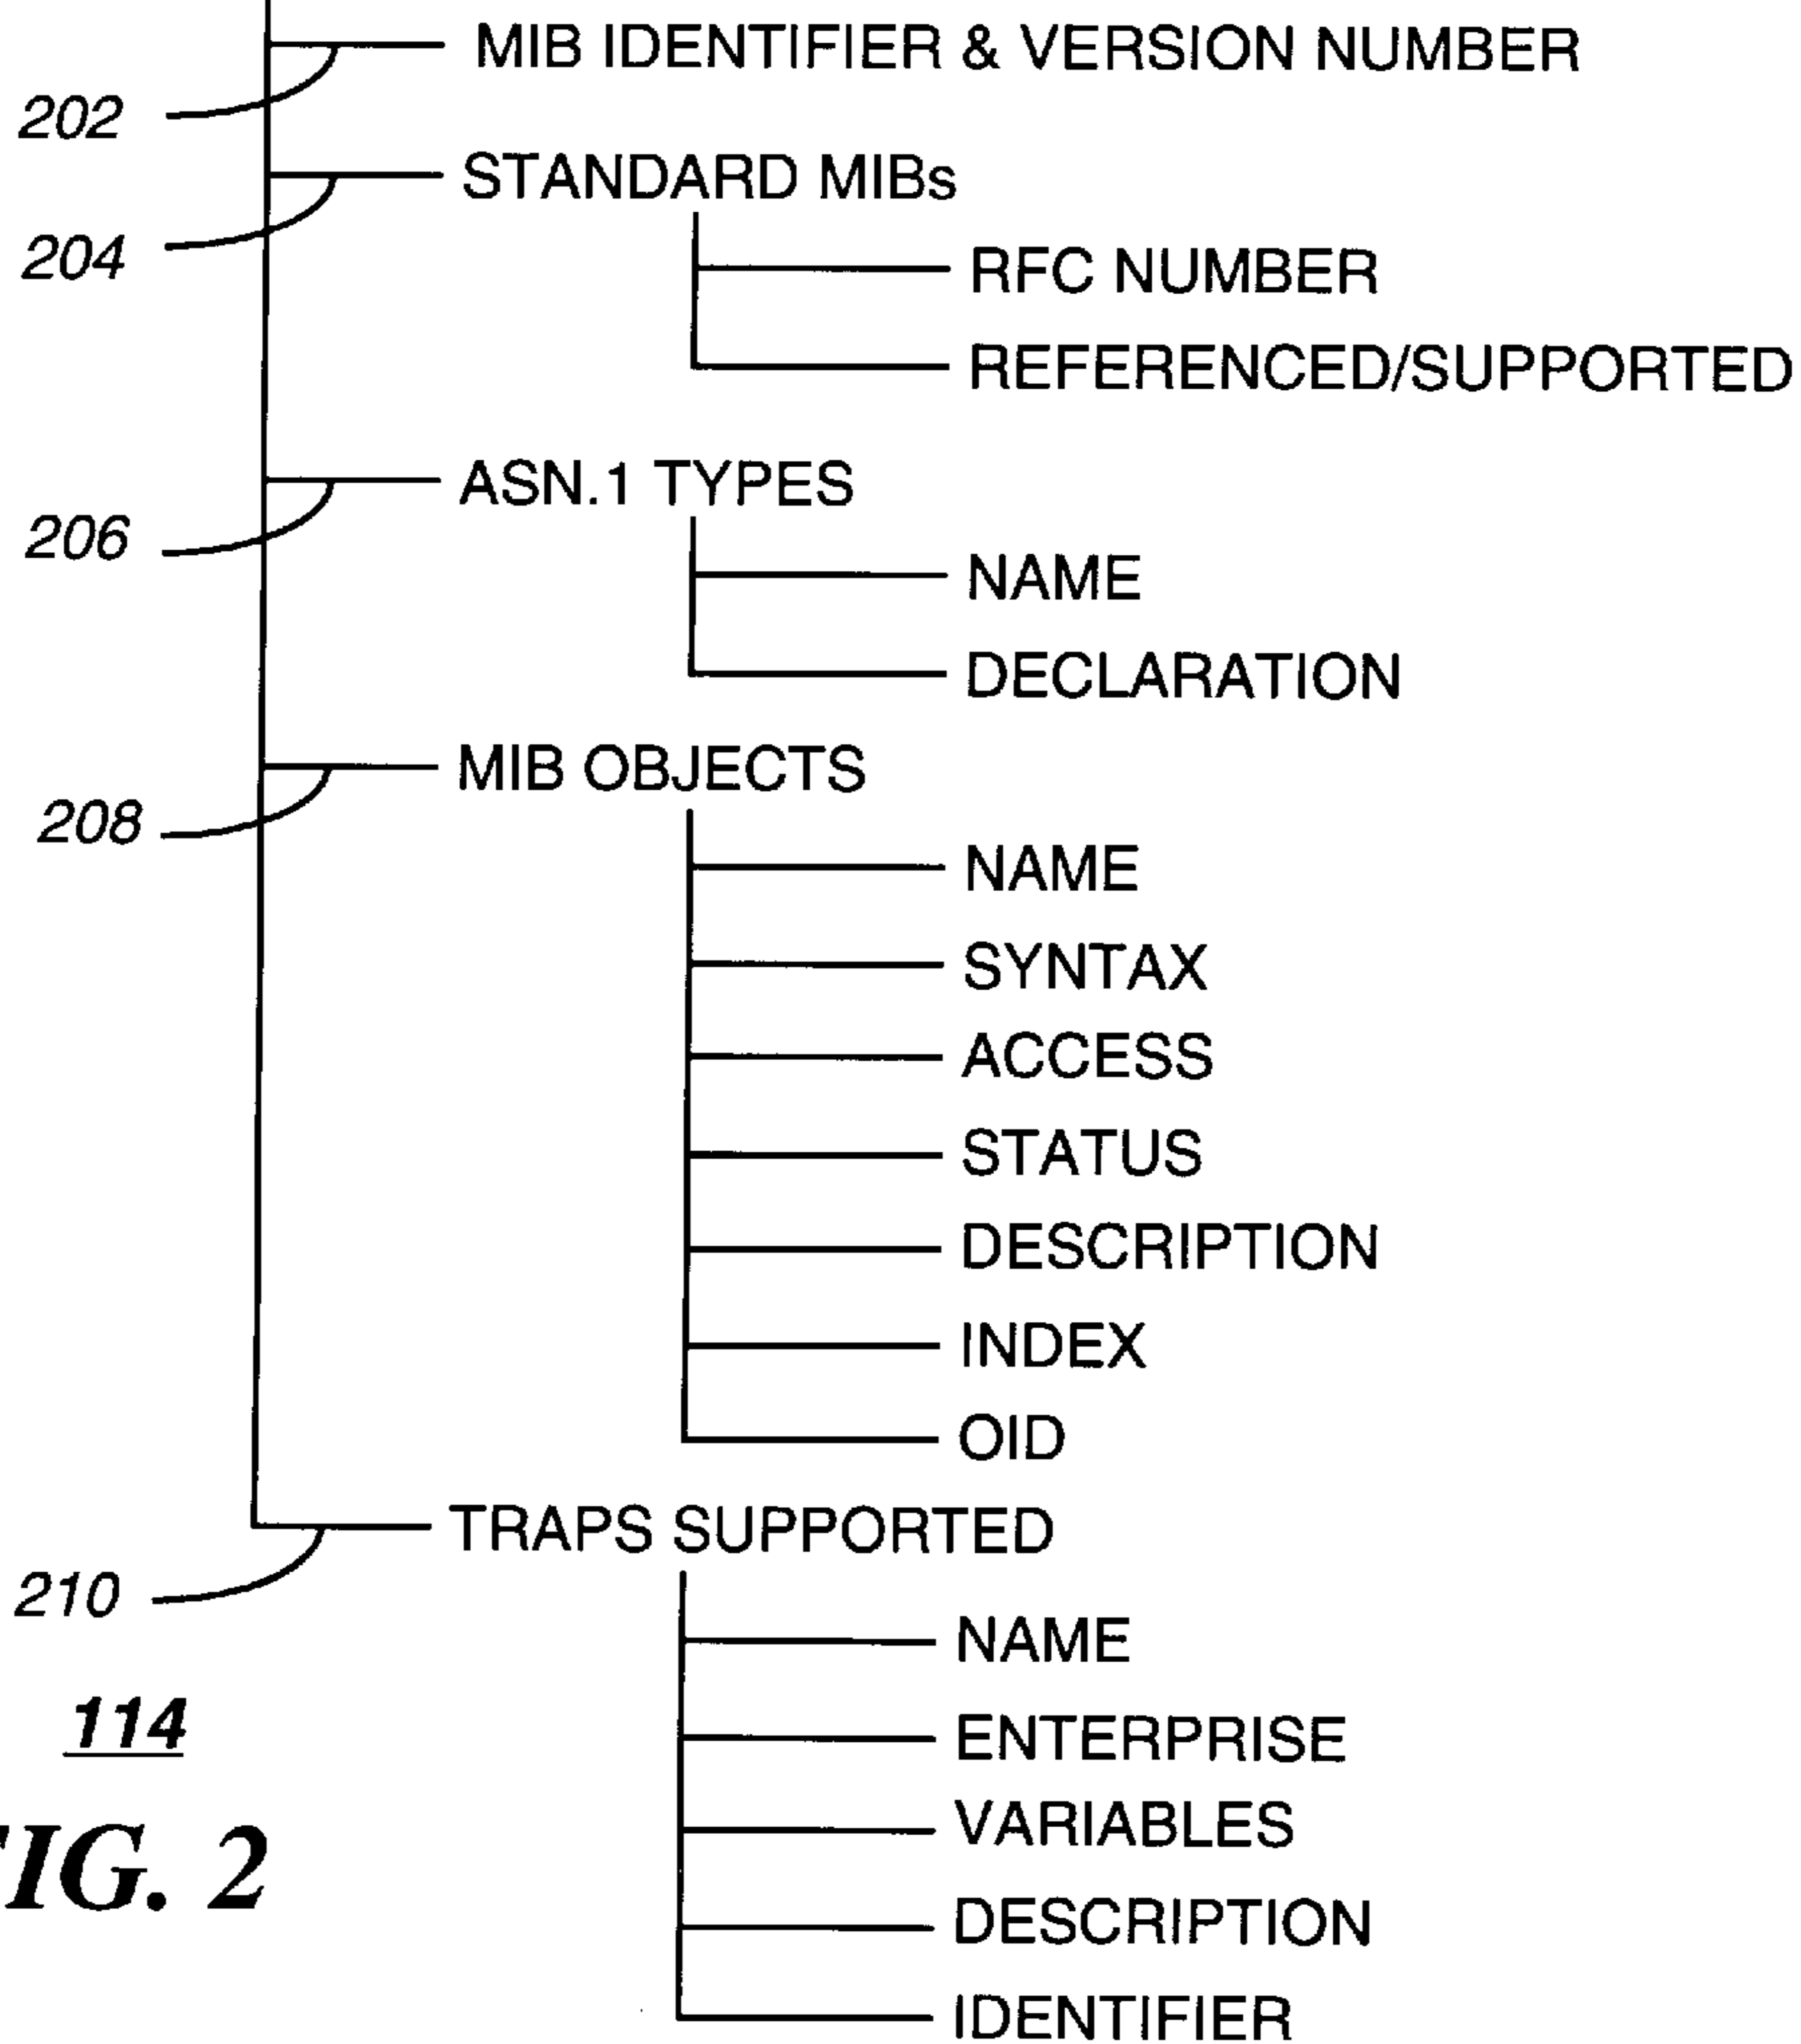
MIB IDENTIFIER & VERSION NUMBER
202
STANDARD MIBs
204
RFC NUMBER
REFERENCED/SUPPORTED
ASN.1 TYPES
206
NAME
DECLARATION
MIB OBJECTS
208
NAME
SYNTAX
ACCESS
STATUS
DESCRIPTION
INDEX
OID
TRAPS SUPPORTED
210
NAME
114
ENTERPRISE
VARIABLES
IG. 2
DESCRIPTION
IDENTIFIER